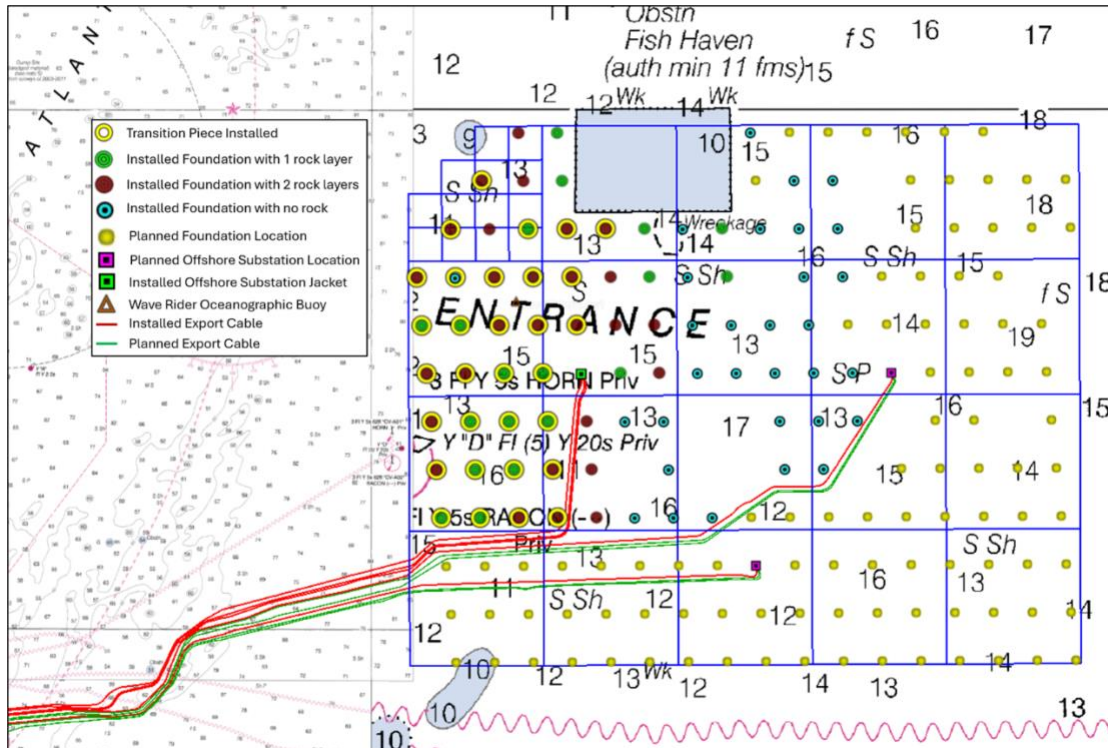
ATLANT

11 Obstn Fish Haven (auth min 11 fms) 15

f S 16 17

12

12 12 Wk 14 Wk

18

3 9

10 15 16

Transition Piece Installed

Installed Foundation with 1 rock layer

Installed Foundation with 2 rock layers

Installed Foundation with no rock

Planned Foundation Location

Planned Offshore Substation Location

Installed Offshore Substation Jacket

Wave Rider Oceanographic Buoy

Installed Export Cable

Planned Export Cable

13

S Sh

15 18

14 Wreckage

13 14

16 S Sh 15

18

S Sh

f S

ENTRANCE

14

13 19

15 15

S P

3 Fl Y 5s HORN Priv

13

13 13

17

16 15

Y "D" Fl (5) Y 20s Priv

11

16

15 14

16

Fl Y 5s RACON (-•)

12

Priv

15

13

S Sh

11

13

16

S Sh 12

12

12

14

10

12 13 Wk 12 14 13

14

10

13

10